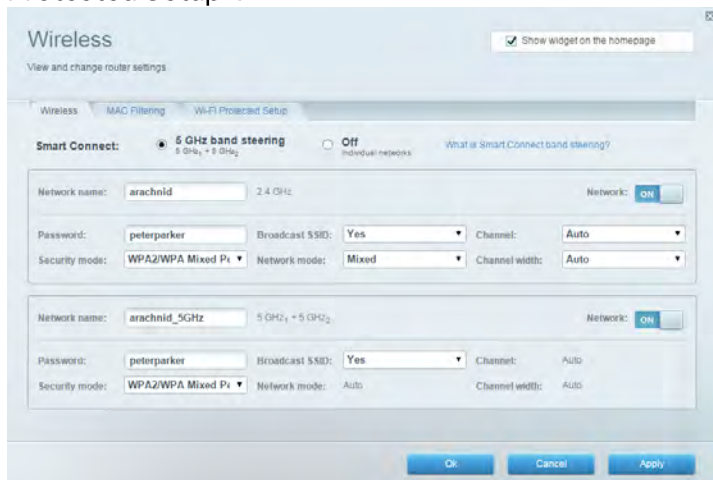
Wireless

View and change router settings

Show widget on the homepage

Wireless | MAC Filtering | Wi-Fi Protected Setup

Smart Connect: 5 GHz band steering $5\ GHz_1 + 5\ GHz_2$ Off Individual networks What is Smart Connect band steering?

Network name: arachnid 2.4 GHz Network: ON

Password: peterparker Broadcast SSID: Yes Channel: Auto

Security mode: WPA2/WPA Mixed Pe Network mode: Mixed Channel width: Auto

Network name: arachnid_5GHz $5\ GHz_1 + 5\ GHz_2$ Network: ON

Password: peterparker Broadcast SSID: Yes Channel: Auto

Security mode: WPA2/WPA Mixed Pe Network mode: Auto Channel width: Auto

Ok Cancel Apply